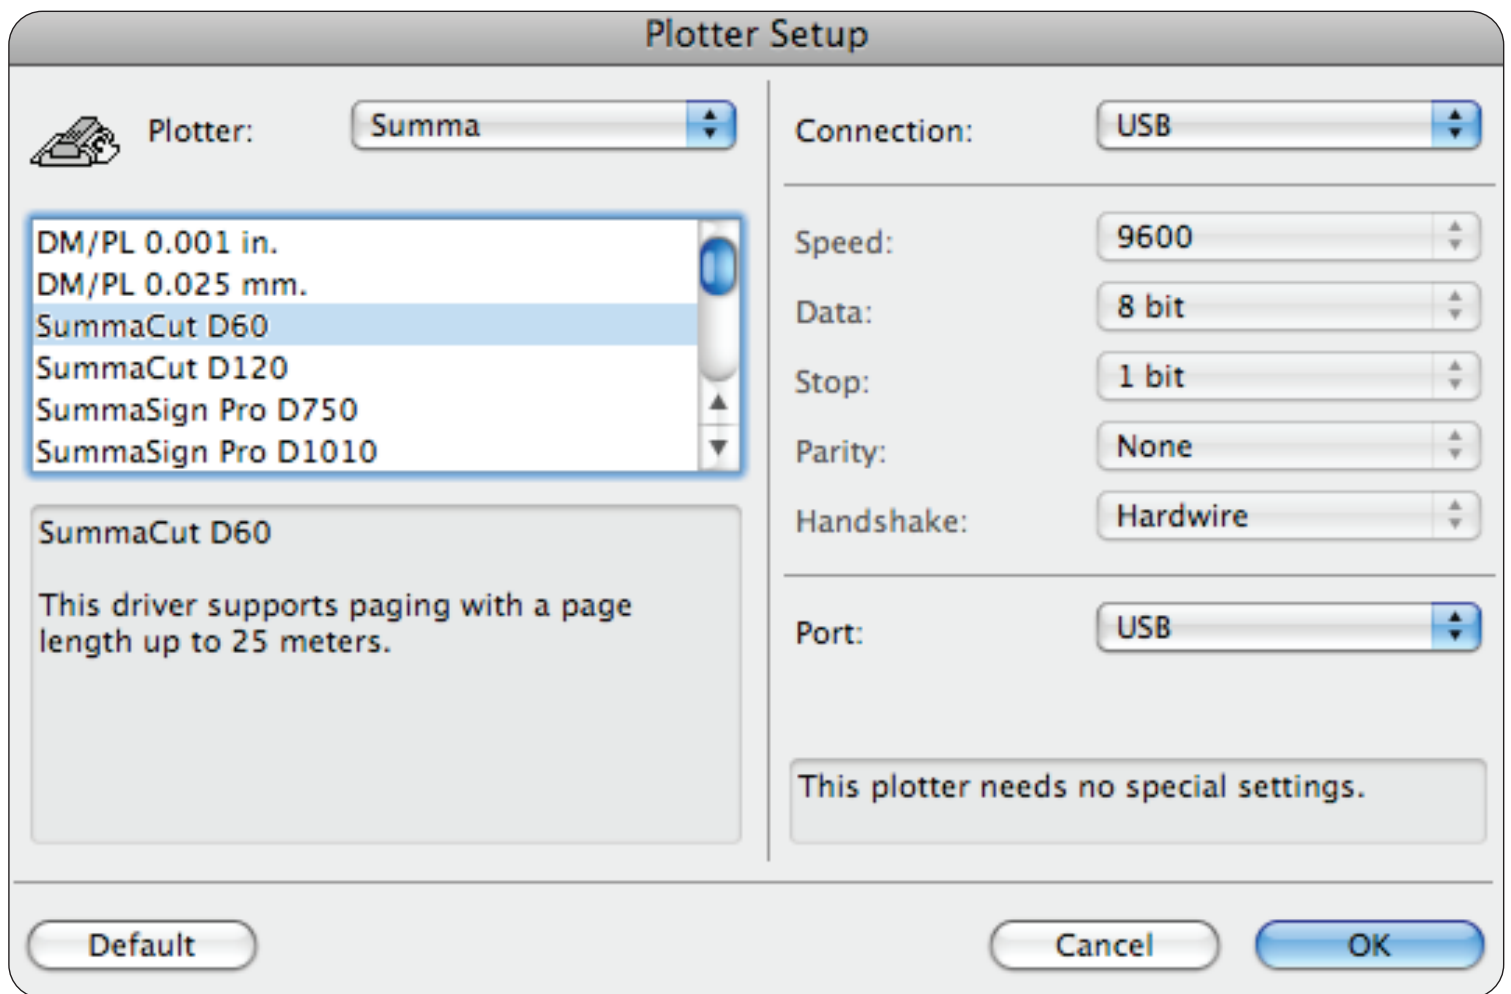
Plotter Setup

Plotter: Summa

DM/PL 0.001 in.
DM/PL 0.025 mm.
SummaCut D60
SummaCut D120
SummaSign Pro D750
SummaSign Pro D1010

SummaCut D60

This driver supports paging with a page length up to 25 meters.

Connection: USB

Speed: 9600
Data: 8 bit
Stop: 1 bit
Parity: None
Handshake: Hardwire

Port: USB

This plotter needs no special settings.

Default

Cancel

OK